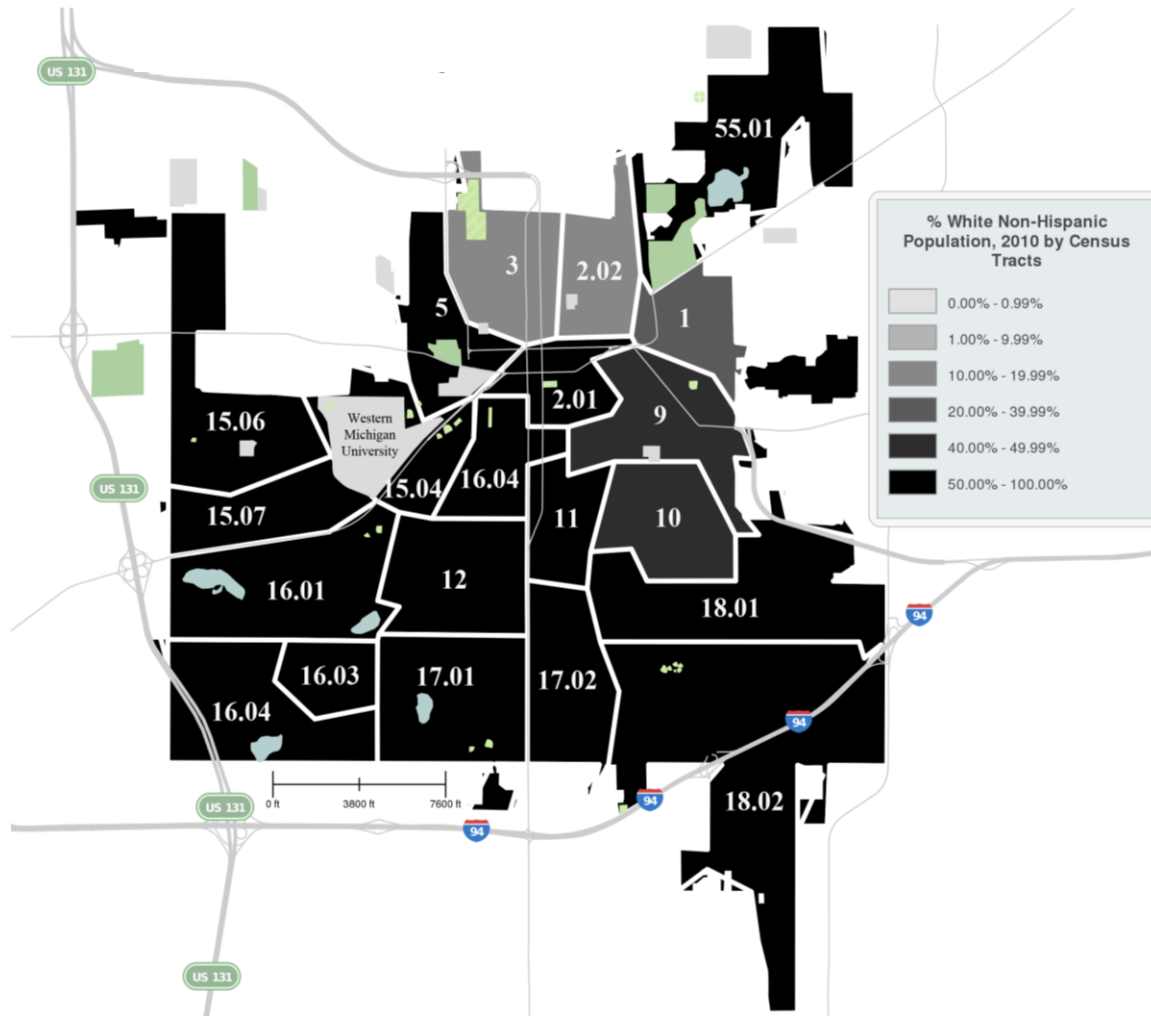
US 131

55.01

% White Non-Hispanic Population, 2010 by Census Tracts

0.00% - 0.99%
1.00% - 9.99%
10.00% - 19.99%
20.00% - 39.99%
40.00% - 49.99%
50.00% - 100.00%

3
2.02
5
1
2.01
9
15.06
Western Michigan University
US 131
15.04
16.04
15.07
11
10
16.01
12
18.01
94
16.03
17.01
17.02
16.04
94
0 ft
3800 ft
7600 ft
US 131
94
18.02
94
US 131